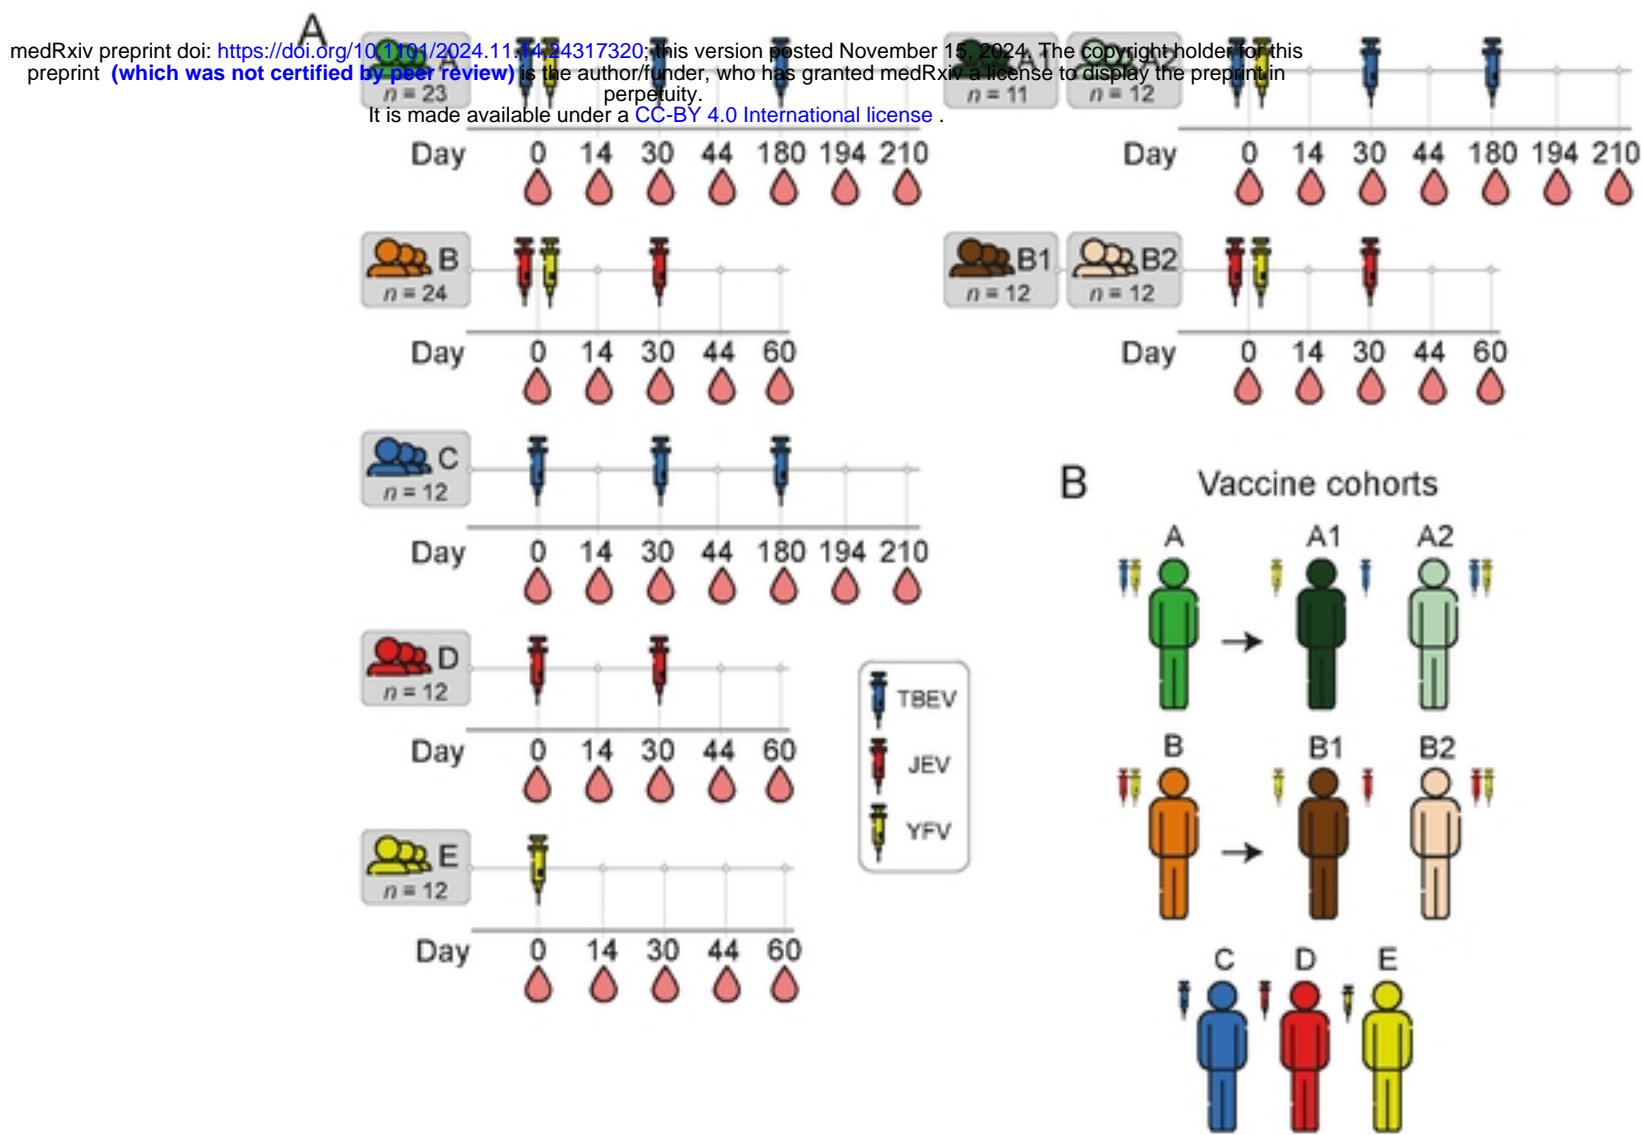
medRxiv preprint doi: https://doi.org/10.1101/2024.11.14.24317320; this version posted November 15, 2024. The copyright holder for this preprint (which was not certified by peer review) is the author/funder, who has granted medRxiv a license to display the preprint in perpetuity.
It is made available under a CC-BY 4.0 International license .

A

A
$n = 23$
Day 0 14 30 44 180 194 210

A1
$n = 11$
A2
$n = 12$
Day 0 14 30 44 180 194 210

B
$n = 24$
Day 0 14 30 44 60

B1
$n = 12$
B2
$n = 12$
Day 0 14 30 44 60

C
$n = 12$
Day 0 14 30 44 180 194 210

D
$n = 12$
Day 0 14 30 44 60

E
$n = 12$
Day 0 14 30 44 60

TBEV
JEV
YFV

B Vaccine cohorts

A A1 A2

B B1 B2

C D E